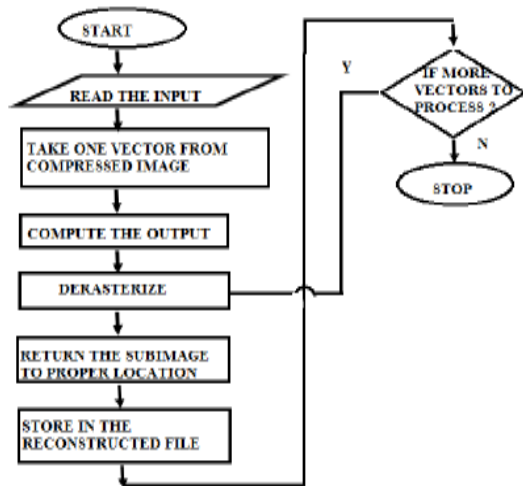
START

READ THE INPUT

TAKE ONE VECTOR FROM COMPRESSED IMAGE

COMPUTE THE OUTPUT

DERASTERIZE

RETURN THE SUBIMAGE TO PROPER LOCATION

STORE IN THE RECONSTRUCTED FILE

Y

IF MORE VECTORS TO PROCESS ?

N

STOP